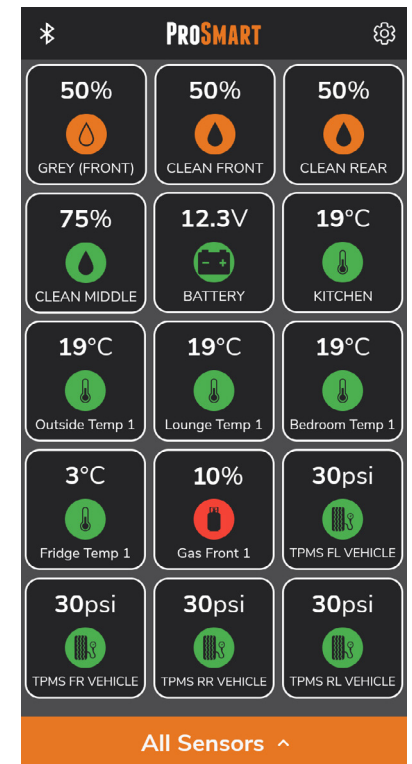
PROSMART

50%
GREY (FRONT)

50%
CLEAN FRONT

50%
CLEAN REAR

75%
CLEAN MIDDLE

12.3V
BATTERY

19°C
KITCHEN

19°C
Outside Temp 1

19°C
Lounge Temp 1

19°C
Bedroom Temp 1

3°C
Fridge Temp 1

10%
Gas Front 1

30psi
TPMS FL VEHICLE

30psi
TPMS FR VEHICLE

30psi
TPMS RR VEHICLE

30psi
TPMS RL VEHICLE

All Sensors ^